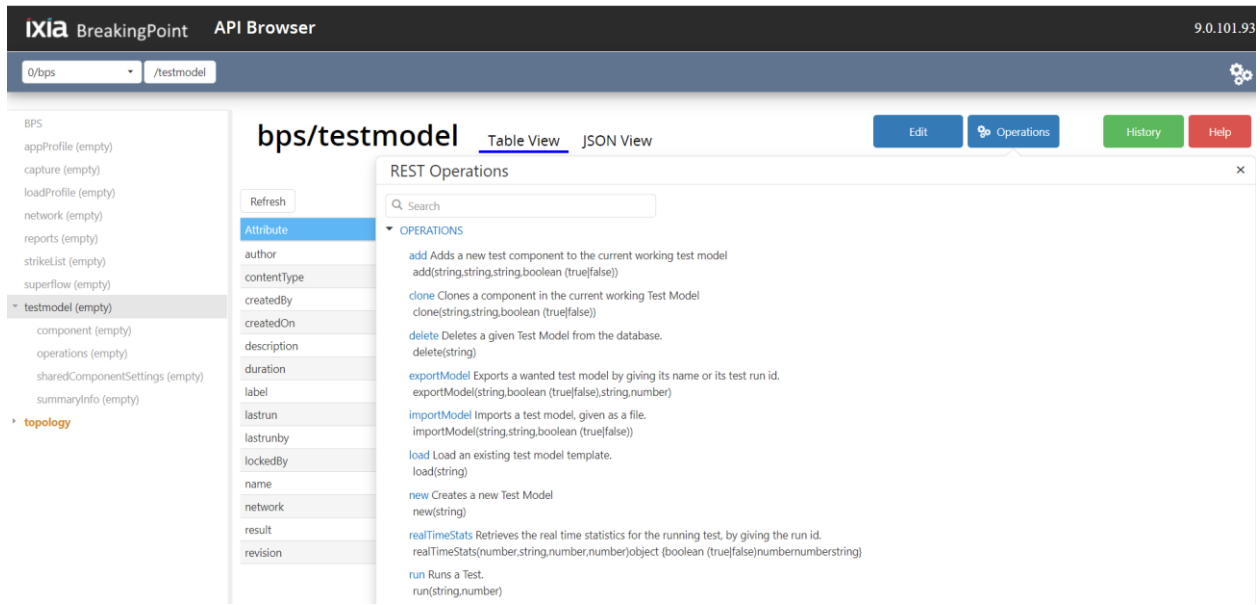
IXIA BreakingPoint API Browser

9.0.101.93

0/bps
/testmodel

BPS
appProfile (empty)
capture (empty)
loadProfile (empty)
network (empty)
reports (empty)
strikeList (empty)
superflow (empty)
testmodel (empty)
component (empty)
operations (empty)
sharedComponentSettings (empty)
summaryInfo (empty)
topology

bps/testmodel
Table View
JSON View

Edit
Operations
History
Help

Refresh

| Attribute |
|---|
| author |
| contentType |
| createdBy |
| createdOn |
| description |
| duration |
| label |
| lastrun |
| lastrunby |
| lockedBy |
| name |
| network |
| result |
| revision |

REST Operations
×

Search

OPERATIONS

add Adds a new test component to the current working test model
add(string,string,string,boolean (true|false))

clone Clones a component in the current working Test Model
clone(string,string,boolean (true|false))

delete Deletes a given Test Model from the database.
delete(string)

exportModel Exports a wanted test model by giving its name or its test run id.
exportModel(string,boolean (true|false),string,number)

importModel Imports a test model, given as a file.
importModel(string,string,boolean (true|false))

load Load an existing test model template.
load(string)

new Creates a new Test Model
new(string)

realTimeStats Retrieves the real time statistics for the running test, by giving the run id.
realTimeStats(number,string,number,number)object {boolean (true|false)numbernumberstring}

run Runs a Test.
run(string,number)